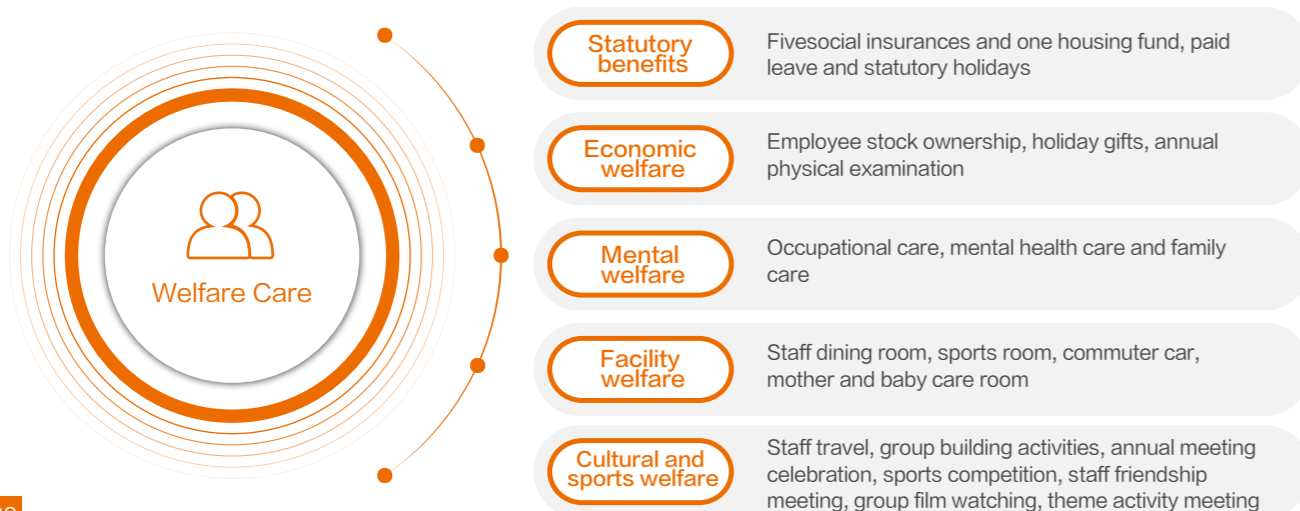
Welfare Care

Statutory benefits

Fivesocial insurances and one housing fund, paid leave and statutory holidays

Economic welfare

Employee stock ownership, holiday gifts, annual physical examination

Mental welfare

Occupational care, mental health care and family care

Facility welfare

Staff dining room, sports room, commuter car, mother and baby care room

Cultural and sports welfare

Staff travel, group building activities, annual meeting celebration, sports competition, staff friendship meeting, group film watching, theme activity meeting